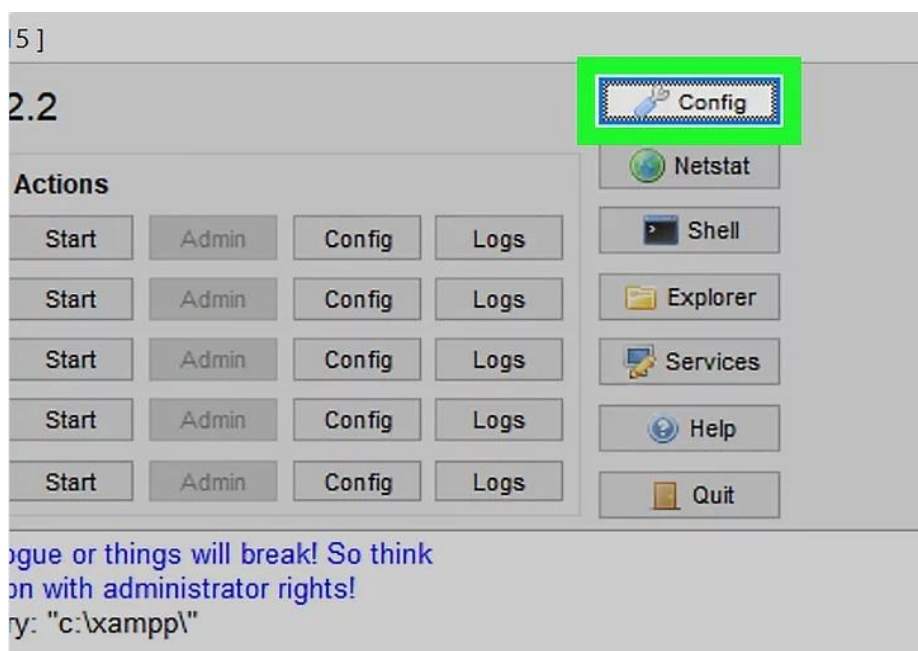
[5]

2.2

Config

Netstat

Actions

Start Admin Config Logs

Shell

Start Admin Config Logs

Explorer

Start Admin Config Logs

Services

Start Admin Config Logs

Help

Start Admin Config Logs

Quit

ogue or things will break! So think
on with administrator rights!
ry: "c:\xampp\"